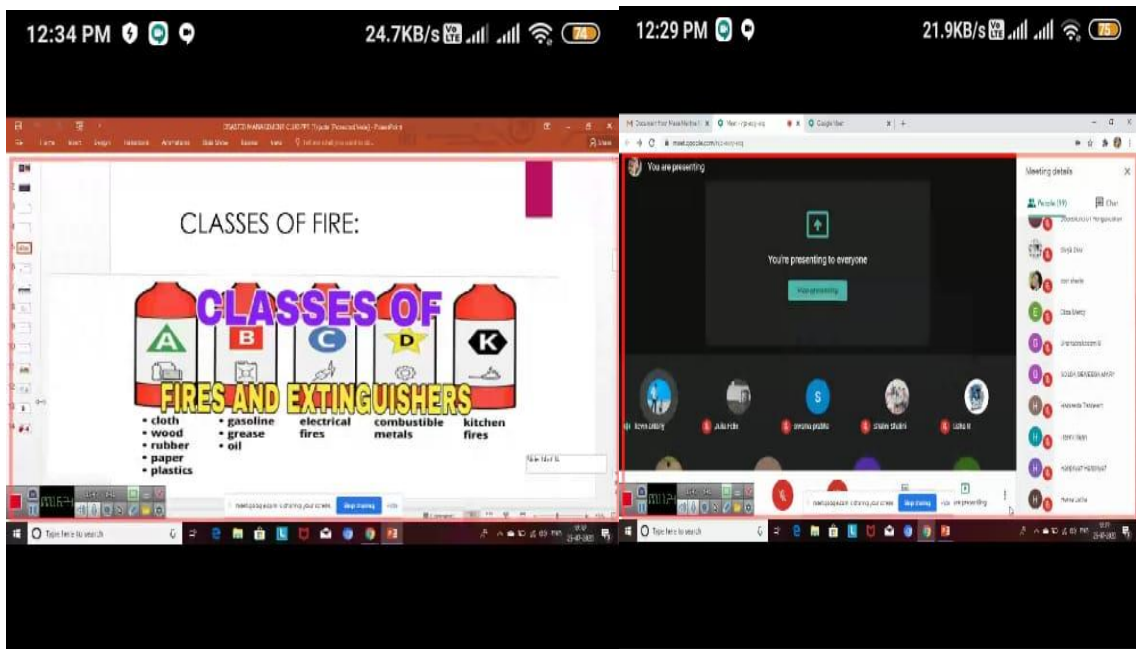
12:34 PM

24.7KB/s 74

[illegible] - PowerPoint

File Home Insert Design Transitions Animations Slide Show Review View Tell me what you want to do

CLASSES OF FIRE:

CLASSES OF

A B C D K

FIRES AND EXTINGUISHERS

• cloth
• wood
• rubber
• paper
• plastics

• gasoline
• grease
• oil

electrical fires

combustible metals

kitchen fires

meet.google.com is sharing your screen. Stop sharing Hide

Type here to search

12:29 PM

21.9KB/s 75

meet.google.com

You are presenting

You're presenting to everyone

Stop presenting

Meeting details

People (19) Chat

Type here to search